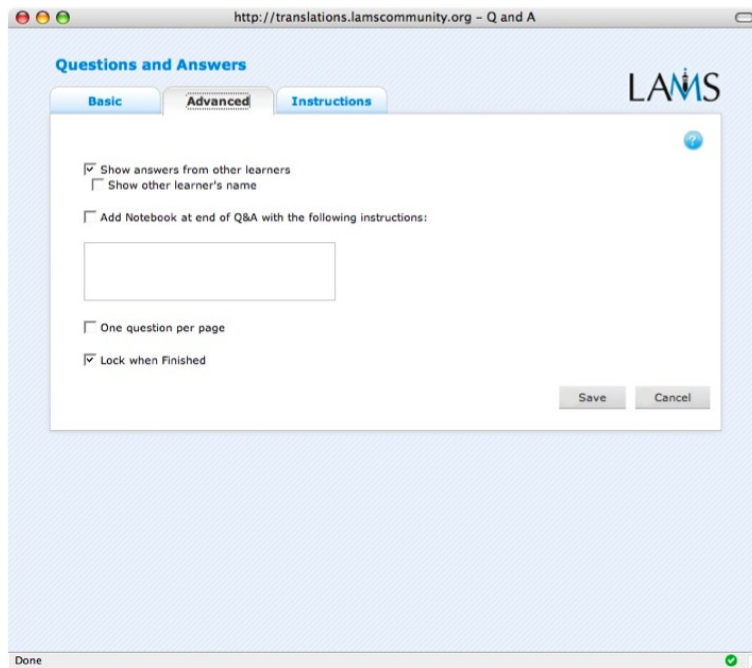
http://translations.lamscommunity.org - Q and A

Questions and Answers

LAMS

Basic
Advanced
Instructions

Show answers from other learners
Show other learner's name

Add Notebook at end of Q&A with the following instructions:

One question per page

Lock when Finished

Save
Cancel

Done